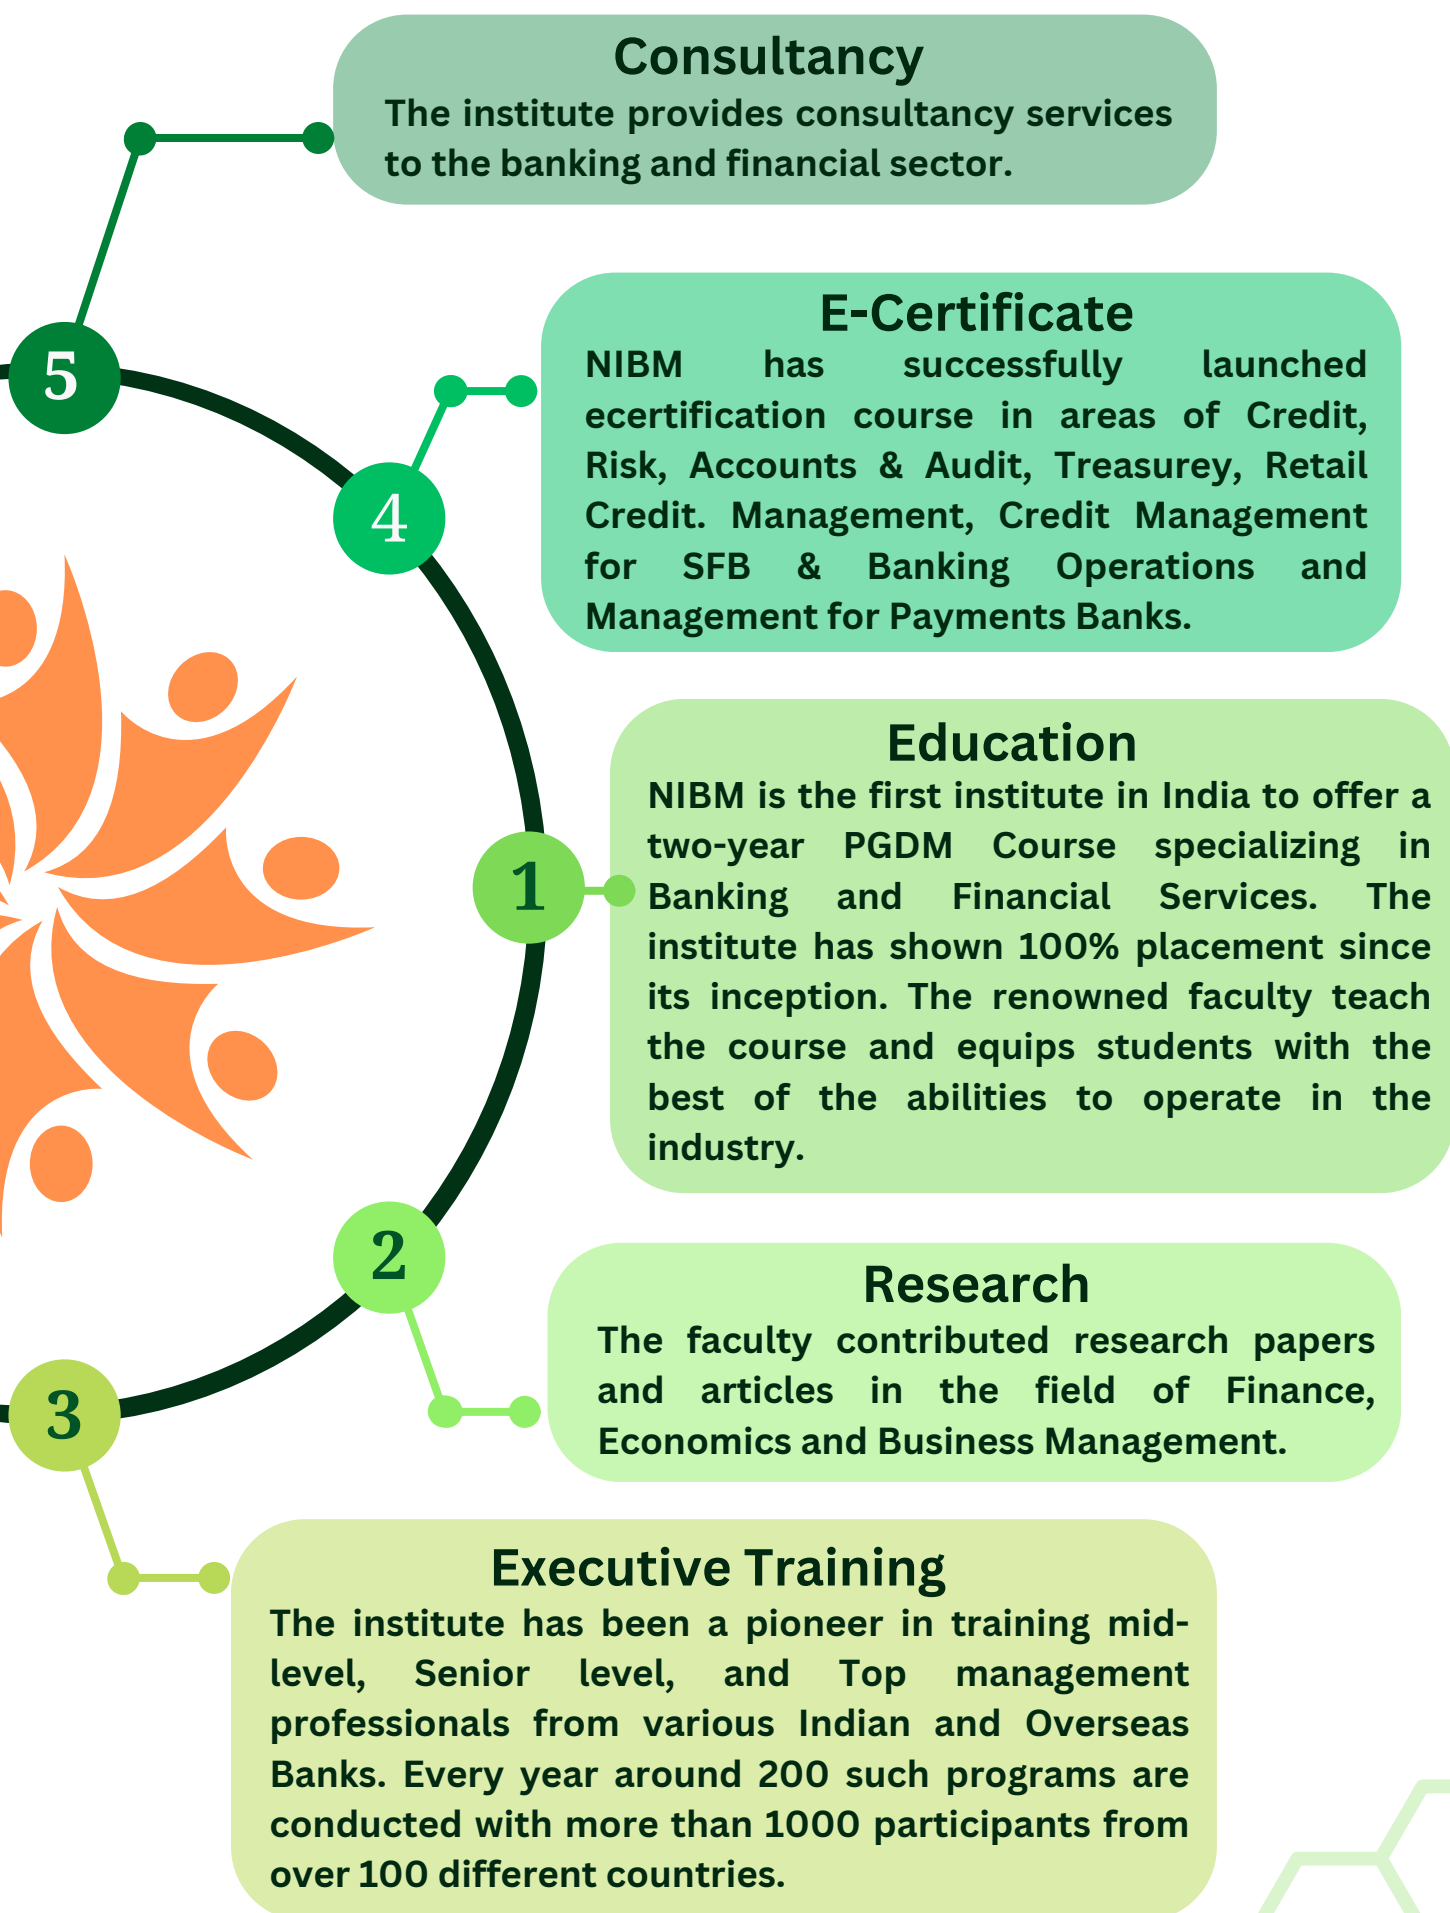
5

Consultancy
The institute provides consultancy services to the banking and financial sector.

4

E-Certificate
NIBM has successfully launched ecertification course in areas of Credit, Risk, Accounts & Audit, Treasurey, Retail Credit. Management, Credit Management for SFB & Banking Operations and Management for Payments Banks.

1

Education
NIBM is the first institute in India to offer a two-year PGDM Course specializing in Banking and Financial Services. The institute has shown 100% placement since its inception. The renowned faculty teach the course and equips students with the best of the abilities to operate in the industry.

2

Research
The faculty contributed research papers and articles in the field of Finance, Economics and Business Management.

3

Executive Training
The institute has been a pioneer in training mid-level, Senior level, and Top management professionals from various Indian and Overseas Banks. Every year around 200 such programs are conducted with more than 1000 participants from over 100 different countries.